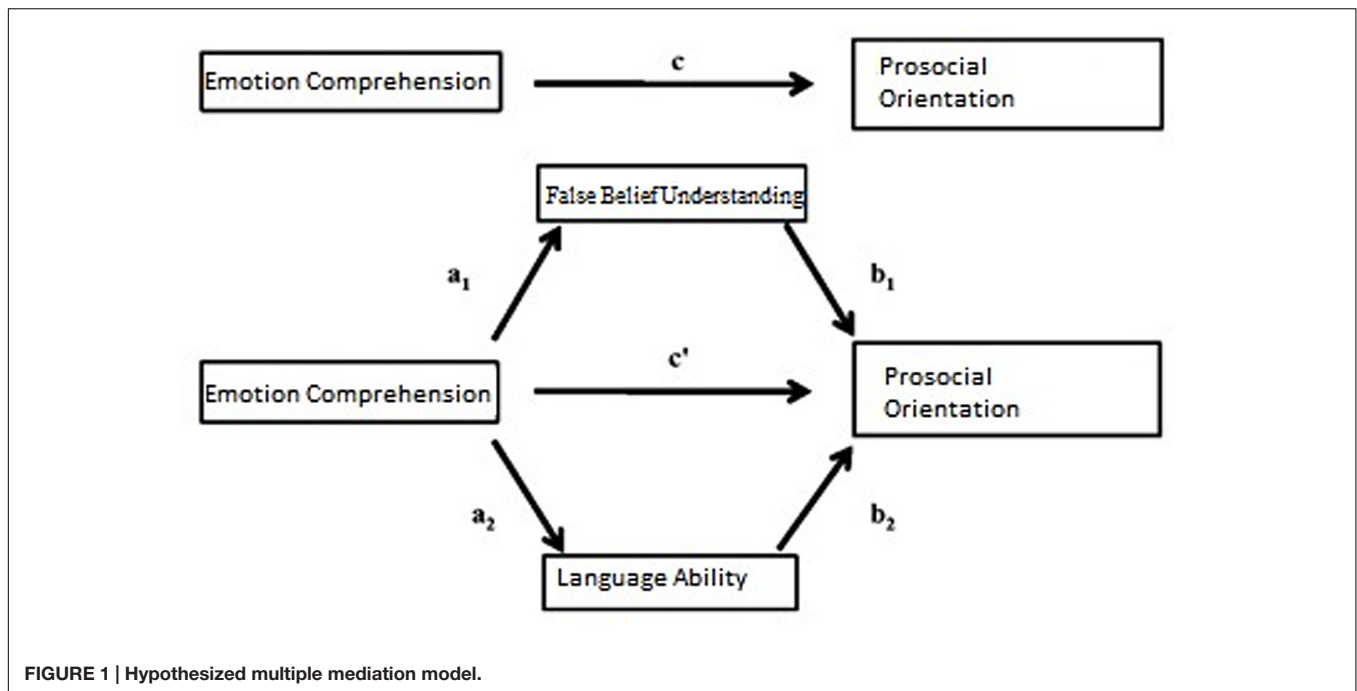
Emotion Comprehension

c

Prosocial Orientation

False Belief Understanding

$a_1$

$b_1$

Emotion Comprehension

c'

Prosocial Orientation

$a_2$

$b_2$

Language Ability

FIGURE 1 | Hypothesized multiple mediation model.